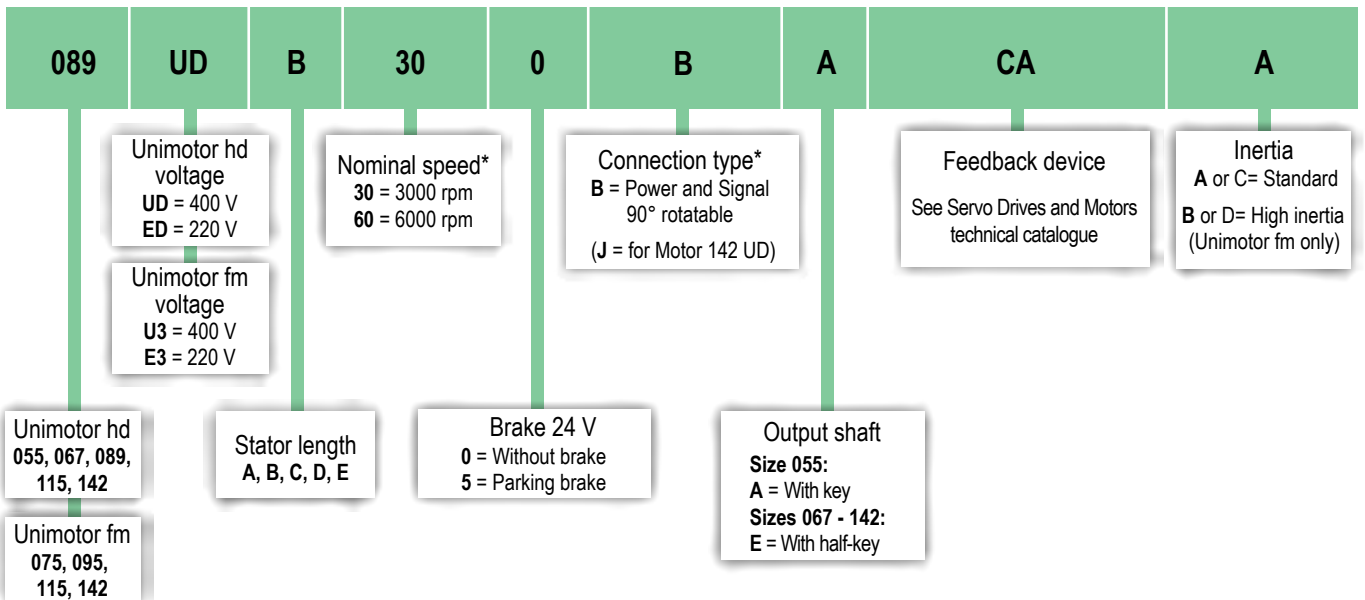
| 089 | UD | B | 30 | 0 | B | A | CA | A |
|---|---|---|---|---|---|---|---|---|

Unimotor hd voltage
**UD** = 400 V
**ED** = 220 V

Unimotor fm voltage
**U3** = 400 V
**E3** = 220 V

Nominal speed*
**30** = 3000 rpm
**60** = 6000 rpm

Connection type*
**B** = Power and Signal 90° rotatable
(**J** = for Motor 142 UD)

Feedback device
See Servo Drives and Motors technical catalogue

Inertia
**A** or C= Standard
**B** or D= High inertia (Unimotor fm only)

Unimotor hd
**055, 067, 089, 115, 142**

Unimotor fm
**075, 095, 115, 142**

Stator length
**A**, **B**, **C**, **D**, **E**

Brake 24 V
**0** = Without brake
**5** = Parking brake

Output shaft
**Size 055:**
**A** = With key
**Sizes 067 - 142:**
**E** = With half-key